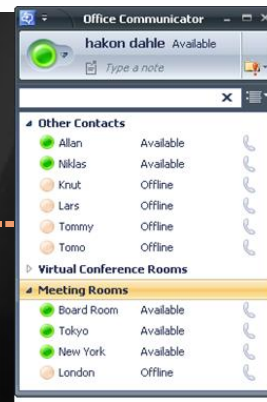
Office Communicator

hakon dahle Available

Type a note

Other Contacts

| | |
|---|---|
| Allan | Available |
| Niklas | Available |
| Knut | Offline |
| Lars | Offline |
| Tommy | Offline |
| Tomo | Offline |

Virtual Conference Rooms

Meeting Rooms

| | |
|---|---|
| Board Room | Available |
| Tokyo | Available |
| New York | Available |
| London | Offline |